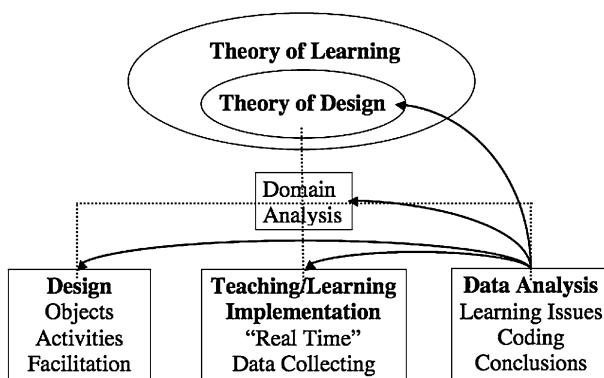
Theory of Learning

Theory of Design

Domain Analysis

Design
Objects
Activities
Facilitation

Teaching/Learning Implementation
"Real Time"
Data Collecting

Data Analysis
Learning Issues
Coding
Conclusions